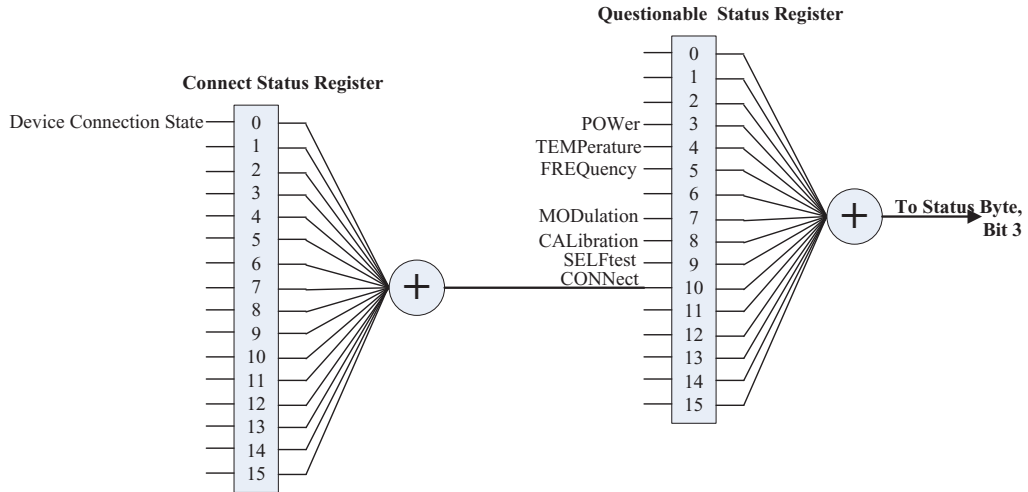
Questionable Status Register

Connect Status Register

Device Connection State

0
1
2
3
4
5
6
7
8
9
10
11
12
13
14
15

+

POWer
TEMPerature
FREQuency
MODulation
CALibration
SELFtest
CONNect

0
1
2
3
4
5
6
7
8
9
10
11
12
13
14
15

+

To Status Byte, Bit 3